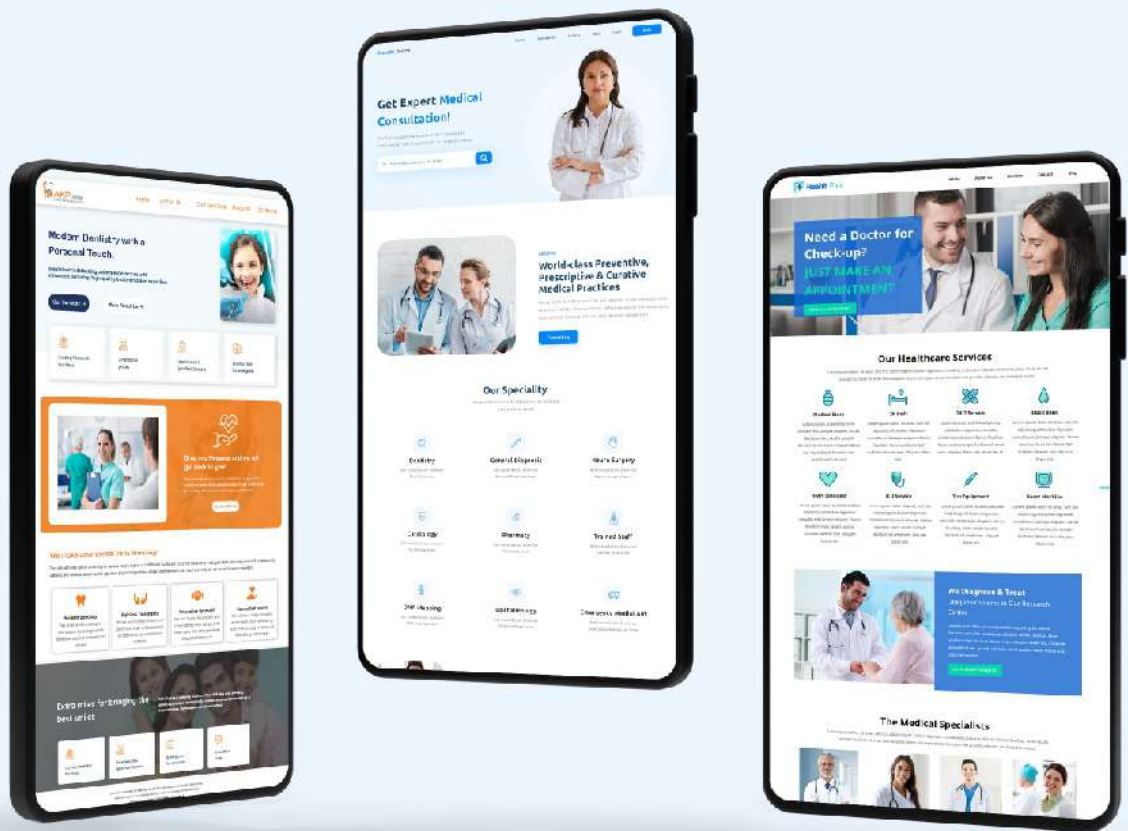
Modern Dentistry with a Personal Touch.

Our Services

We make your smile your blessing!

Extra miles for bringing the best smile

Get Expert Medical Consultation!

World-class Preventive, Prescriptive & Curative Medical Practices

Our Speciality

Dentistry

General Diagnosis

Neuro Surgery

Cardiology

Pharmacy

Trained Staff

Need a Doctor for Check-up?

JUST MAKE AN APPOINTMENT

Our Healthcare Services

We Diagnose & Treat

The Medical Specialists